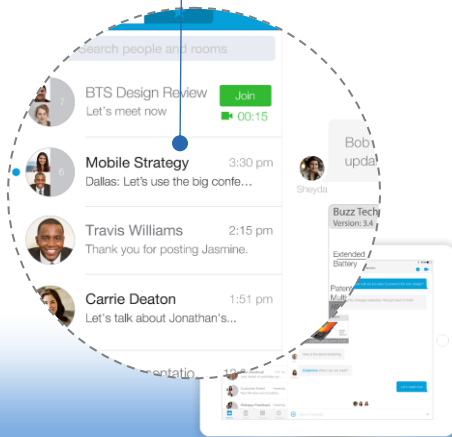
Search people and rooms

7
BTS Design Review
Let's meet now
Join
00:15

6
Mobile Strategy
3:30 pm
Dallas: Let's use the big confe...

Travis Williams
2:15 pm
Thank you for posting Jasmine.

Carrie Deaton
1:51 pm
Let's talk about Jonathan's...

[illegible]entation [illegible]

Bob
upda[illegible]
Sheyda

Buzz Tech
Version: 3.4
Extended Battery
Paten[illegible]
Multi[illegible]